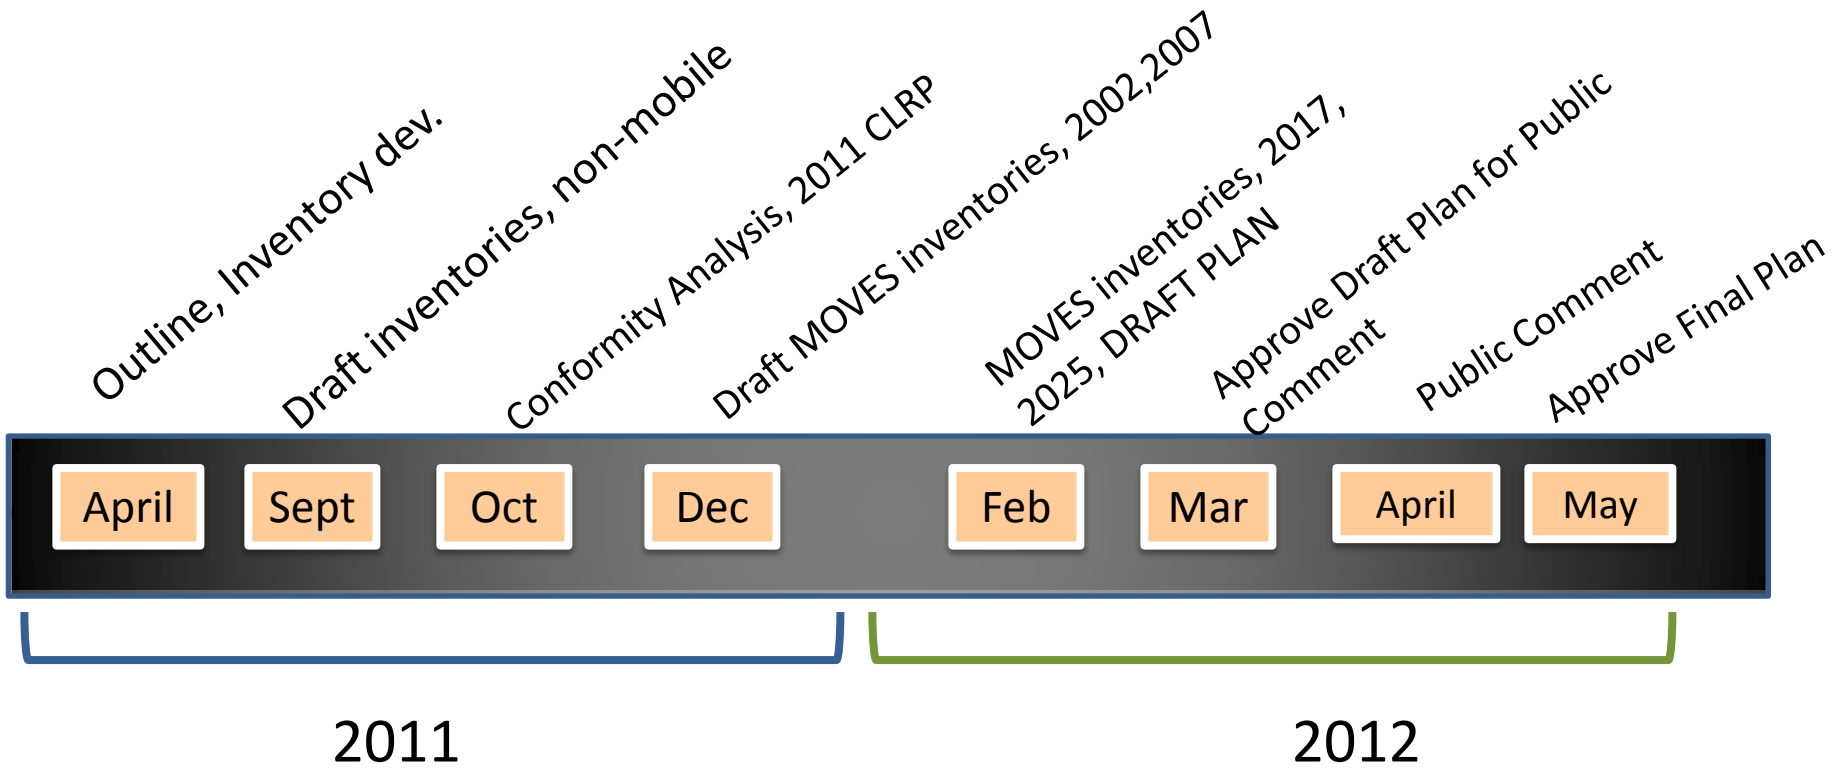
Outline, Inventory dev.

Draft inventories, non-mobile

Conformity Analysis, 2011 CLRP

Draft MOVES inventories, 2002,2007

MOVES inventories, 2017, 2025, DRAFT PLAN

Approve Draft Plan for Public Comment

Public Comment

Approve Final Plan

April

Sept

Oct

Dec

Feb

Mar

April

May

2011

2012